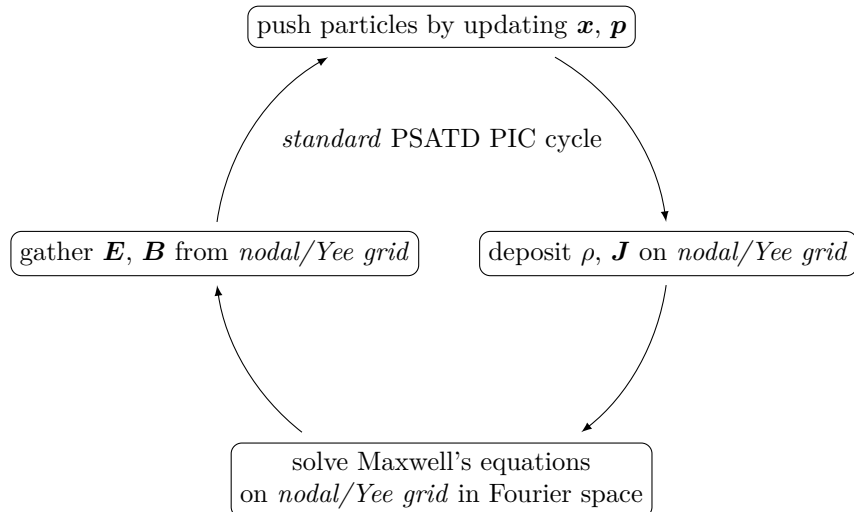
push particles by updating $\boldsymbol{x}$, $\boldsymbol{p}$

*standard* PSATD PIC cycle

gather $\boldsymbol{E}$, $\boldsymbol{B}$ from *nodal/Yee grid*

deposit $\rho$, $\boldsymbol{J}$ on *nodal/Yee grid*

solve Maxwell's equations on *nodal/Yee grid* in Fourier space